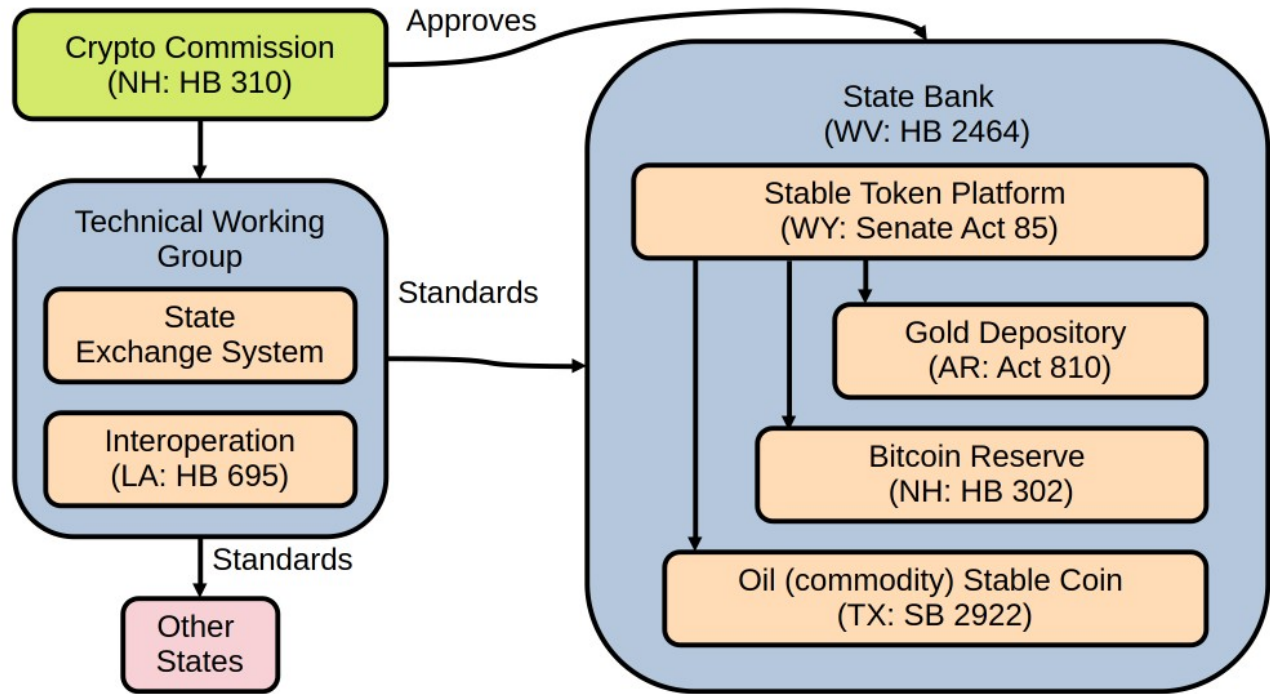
Crypto Commission
(NH: HB 310)

Approves

Technical Working Group

State Exchange System

Interoperation
(LA: HB 695)

Standards

Standards

Other States

State Bank
(WV: HB 2464)

Stable Token Platform
(WY: Senate Act 85)

Gold Depository
(AR: Act 810)

Bitcoin Reserve
(NH: HB 302)

Oil (commodity) Stable Coin
(TX: SB 2922)